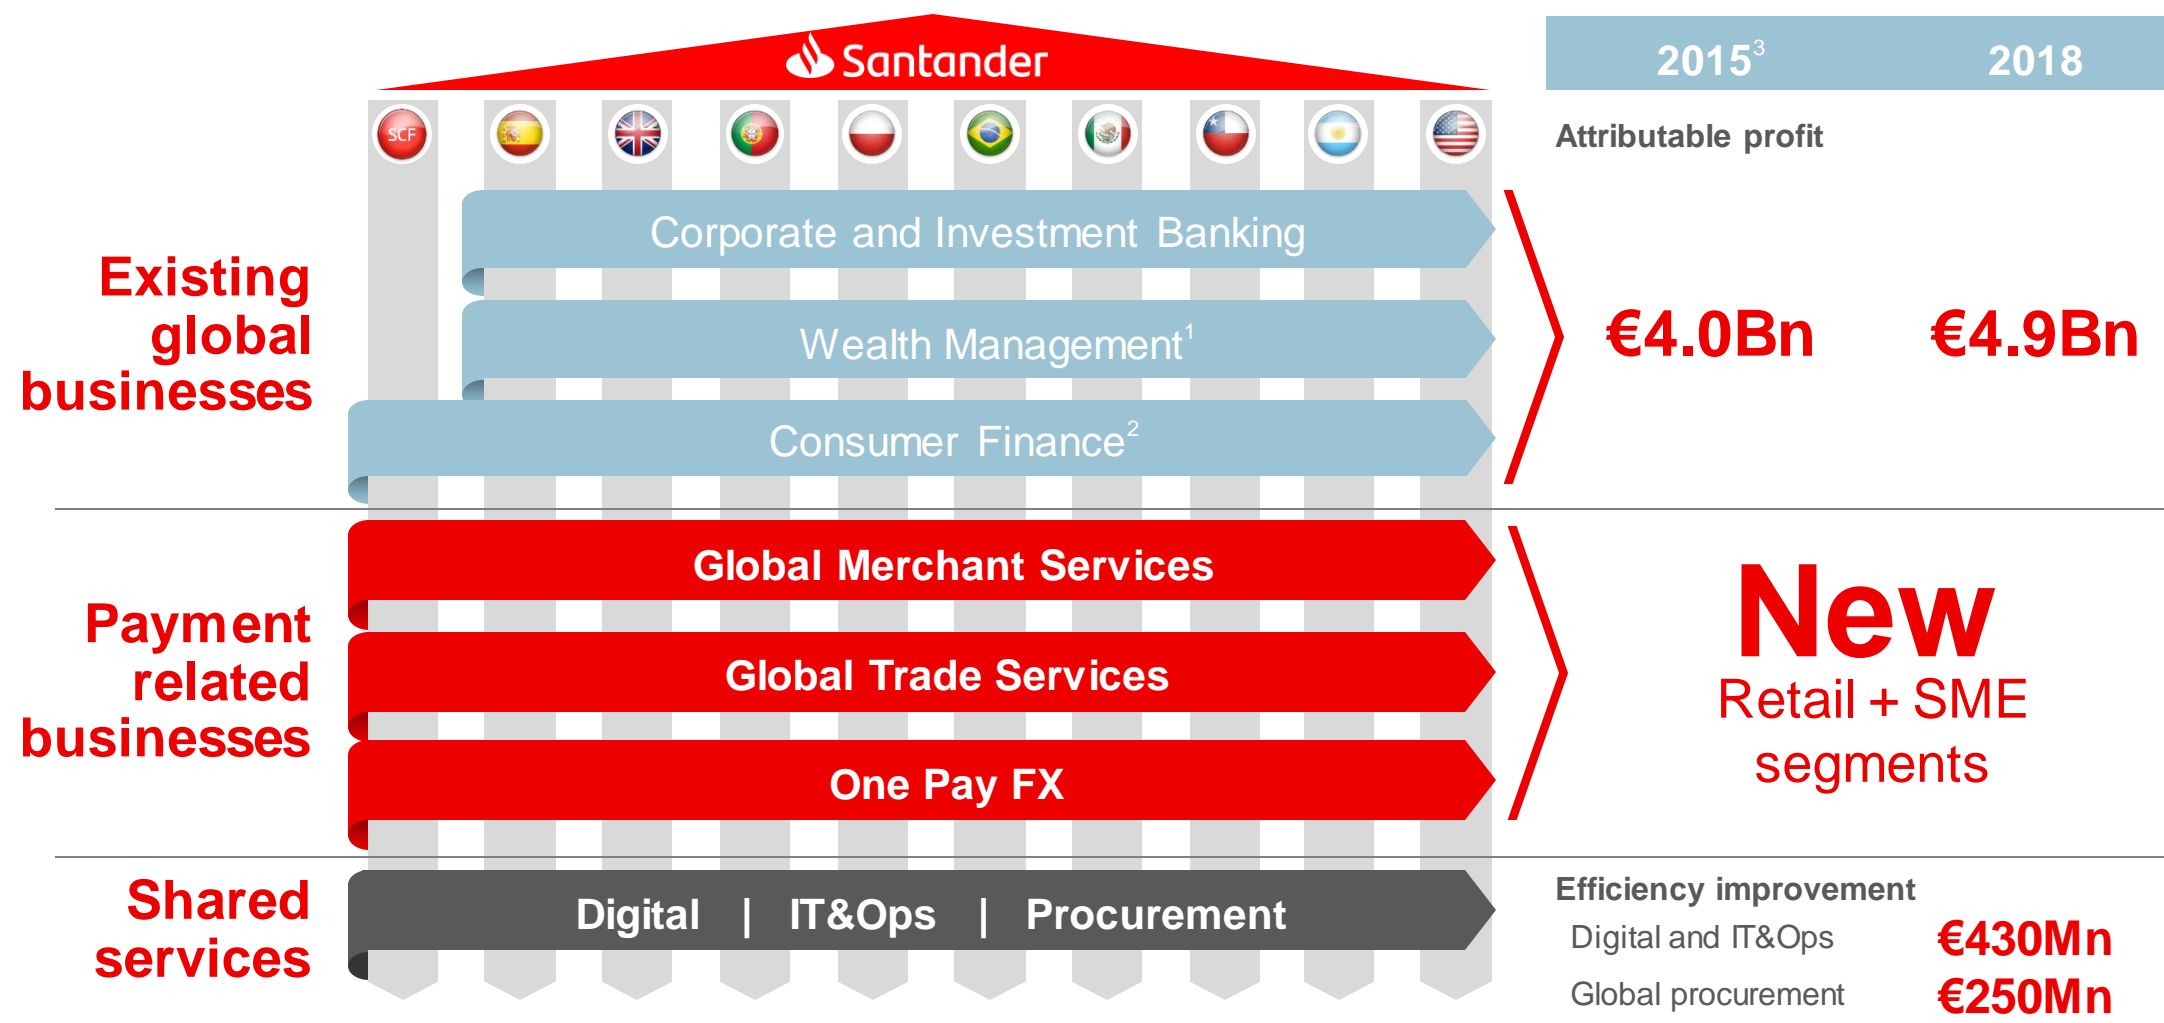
Santander

SCF

| $2015^3$ | 2018 |
|---|---|

Attributable profit

Existing global businesses

Corporate and Investment Banking

Wealth Management$^1$

Consumer Finance$^2$

€4.0Bn €4.9Bn

Payment related businesses

Global Merchant Services

Global Trade Services

One Pay FX

New
Retail + SME segments

Shared services

Digital | IT&Ops | Procurement

Efficiency improvement
Digital and IT&Ops €430Mn
Global procurement €250Mn